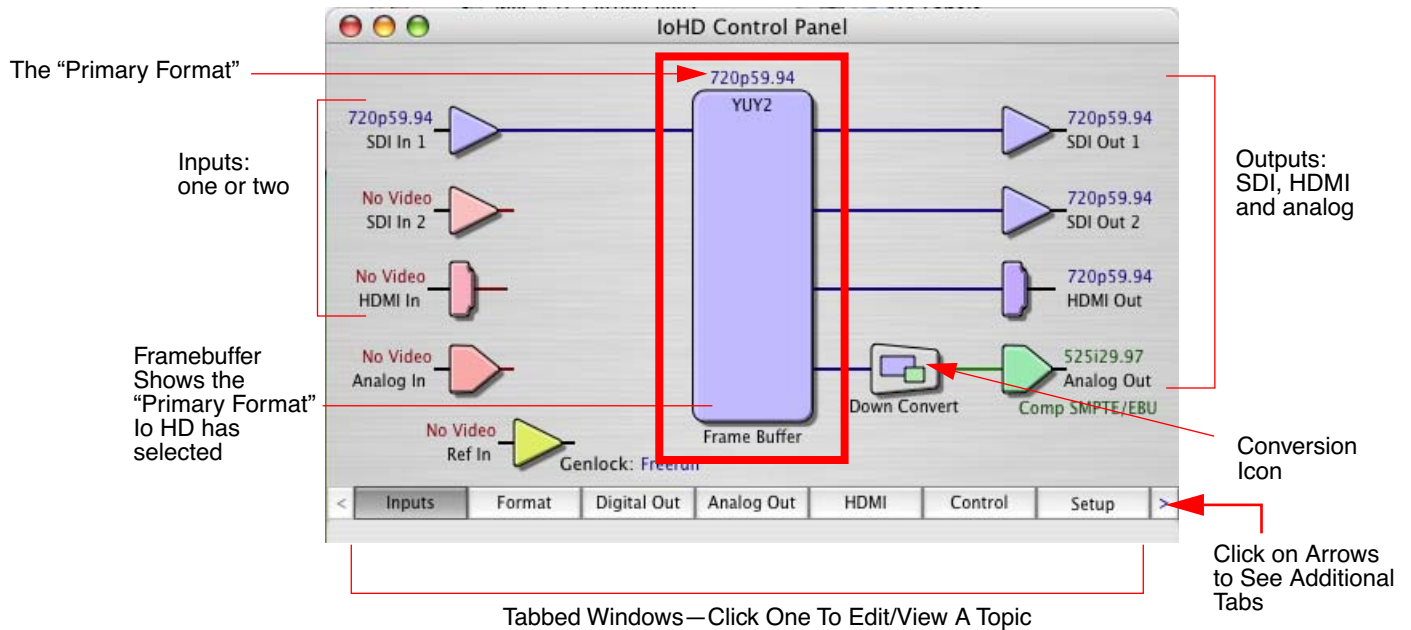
IoHD Control Panel

The “Primary Format”

720p59.94
YUY2

720p59.94
SDI In 1

Inputs:
one or two

No Video
SDI In 2

No Video
HDMI In

Framebuffer Shows the “Primary Format” Io HD has selected

No Video
Analog In

No Video
Ref In

Genlock: Freerun

Frame Buffer

Down Convert

720p59.94
SDI Out 1

720p59.94
SDI Out 2

720p59.94
HDMI Out

525i29.97
Analog Out
Comp SMPTE/EBU

Outputs:
SDI, HDMI and analog

Conversion Icon

< Inputs | Format | Digital Out | Analog Out | HDMI | Control | Setup >

Click on Arrows to See Additional Tabs

Tabbed Windows—Click One To Edit/View A Topic